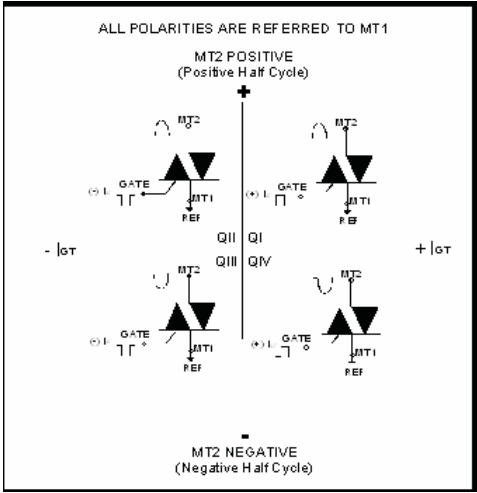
ALL POLARITIES ARE REFERRED TO MT1

MT2 POSITIVE
(Positive Half Cycle)

+

MT2
(-) $I_{GT}$ GATE
MT1
REF

MT2
(+) $I_{GT}$ GATE
MT1
REF

QII QI

- $I_{GT}$

+ $I_{GT}$

QIII QIV

MT2
(-) $I_{GT}$ GATE
MT1
REF

MT2
(+) $I_{GT}$ GATE
MT1
REF

-

MT2 NEGATIVE
(Negative Half Cycle)